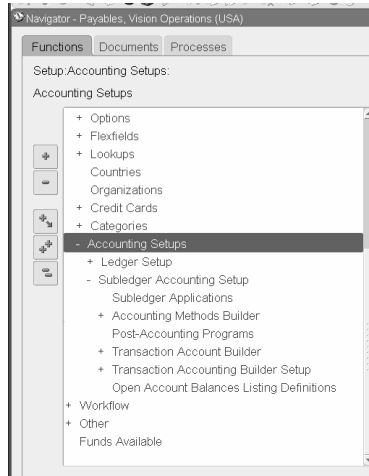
Navigator - Payables, Vision Operations (USA)

Functions Documents Processes

Setup:Accounting Setups:

Accounting Setups

+ Options
+ Flexfields
+ Lookups
Countries
Organizations
+ Credit Cards
+ Categories
- Accounting Setups
+ Ledger Setup
- Subledger Accounting Setup
Subledger Applications
+ Accounting Methods Builder
Post-Accounting Programs
+ Transaction Account Builder
+ Transaction Accounting Builder Setup
Open Account Balances Listing Definitions
+ Workflow
+ Other
Funds Available